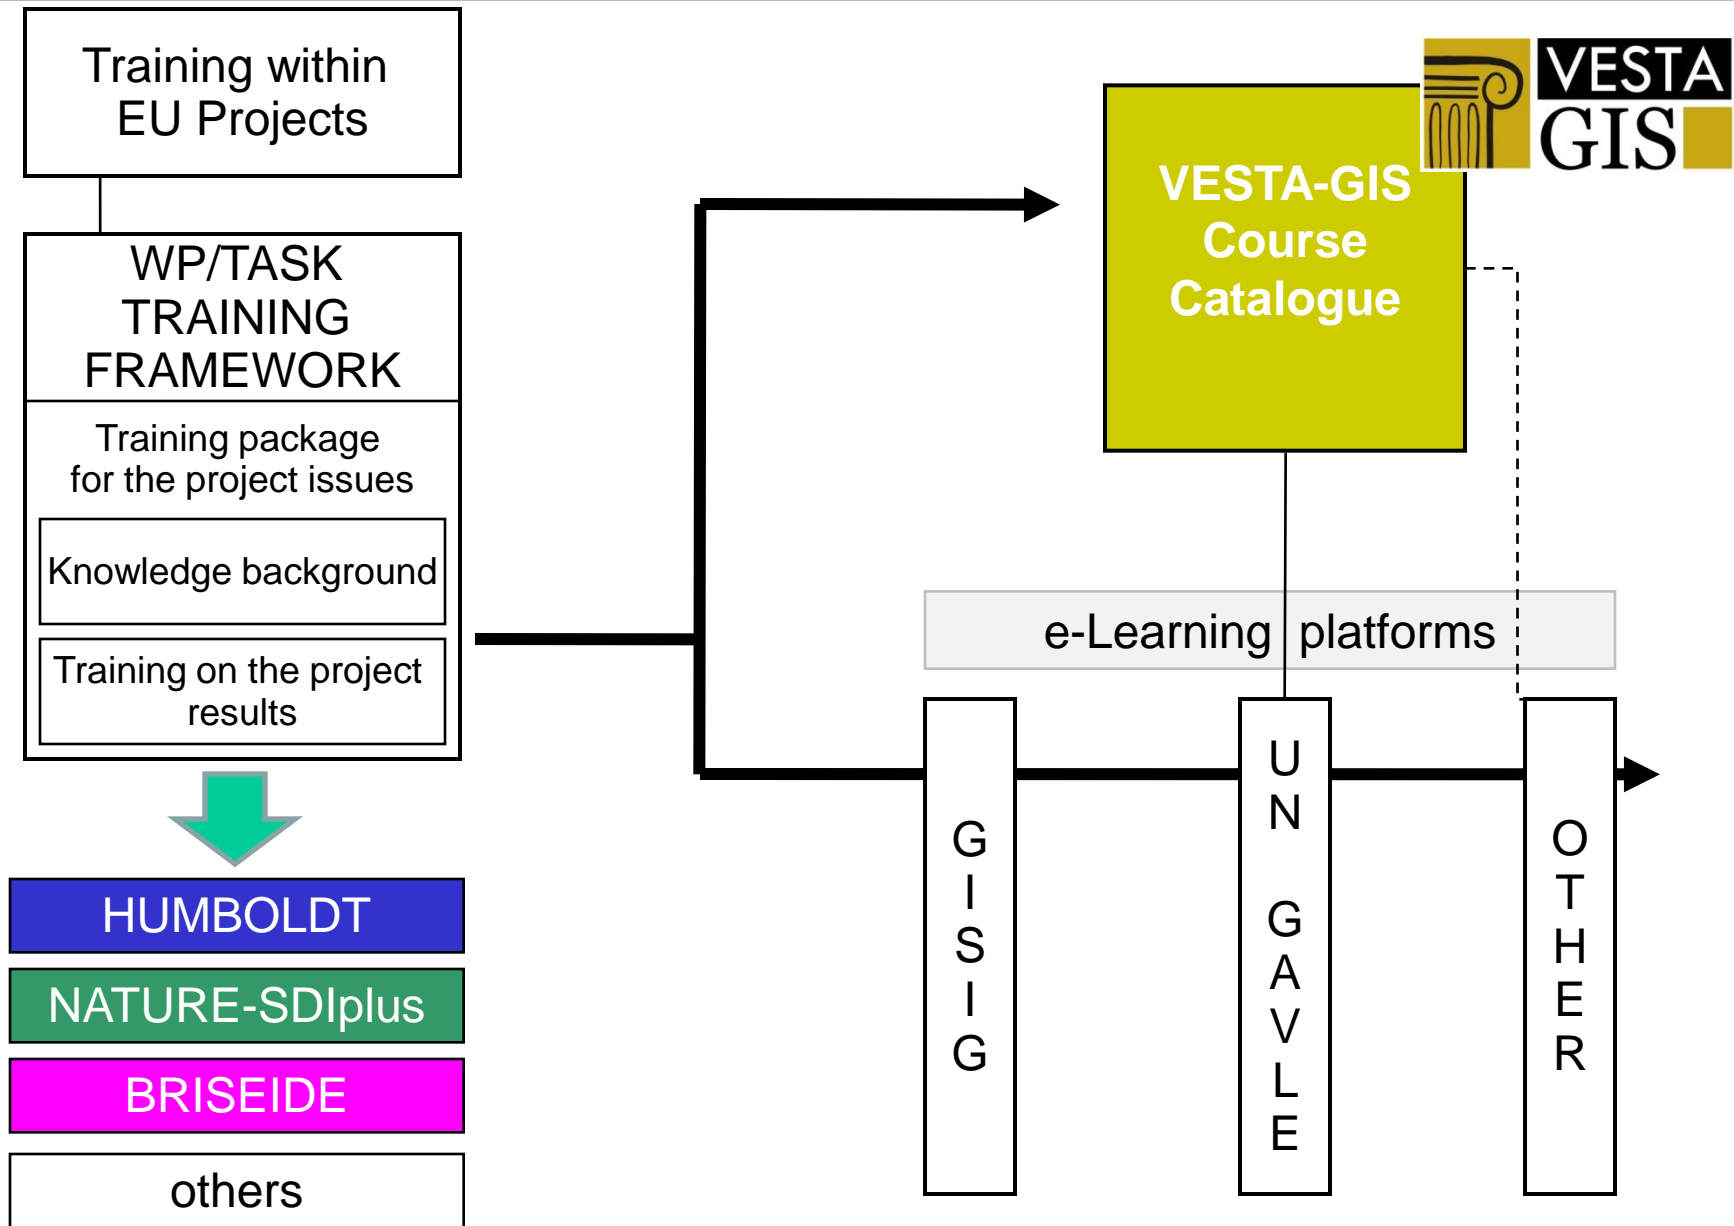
Training within EU Projects

WP/TASK TRAINING FRAMEWORK

Training package for the project issues

Knowledge background

Training on the project results

HUMBOLDT

NATURE-SDIplus

BRISEIDE

others

VESTA GIS

VESTA-GIS Course Catalogue

e-Learning platforms

GISIG

UNI GAVLE

OTHER